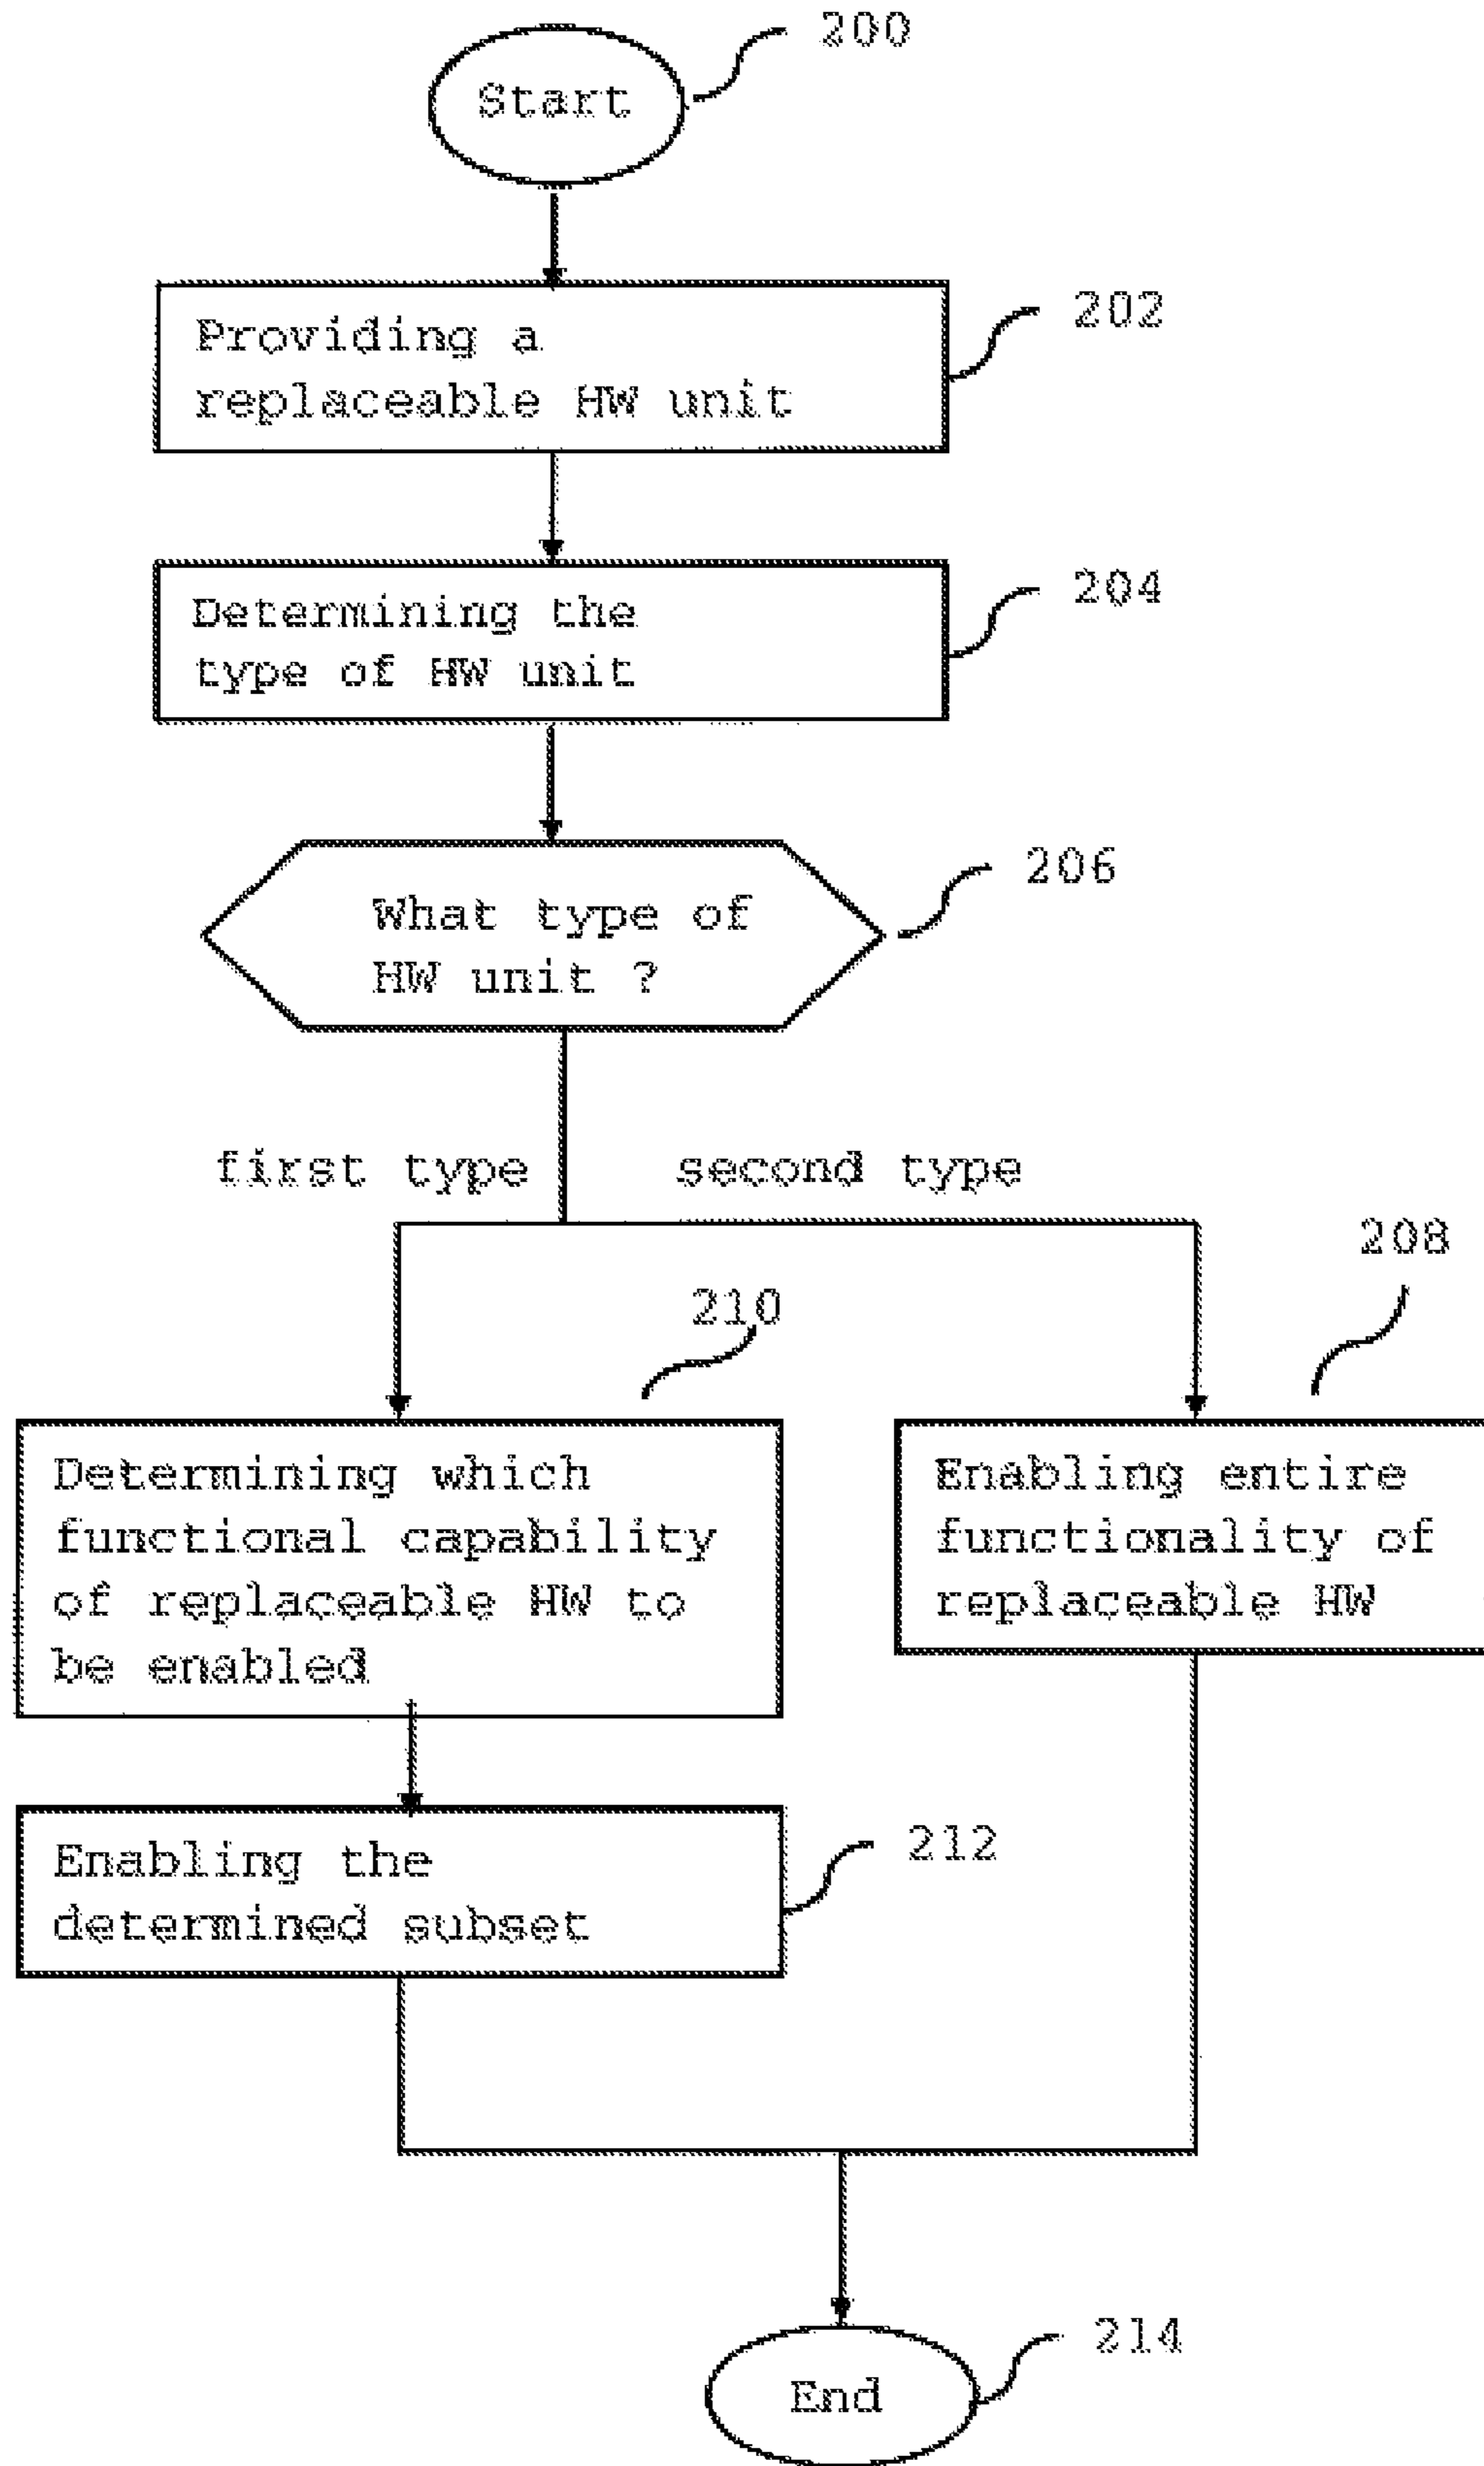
200

Start

202

Providing a replaceable HW unit

204

Determining the type of HW unit

206

What type of HW unit ?

first type

second type

208

210

Determining which functional capability of replaceable HW to be enabled

Enabling entire functionality of replaceable HW

212

Enabling the determined subset

214

End